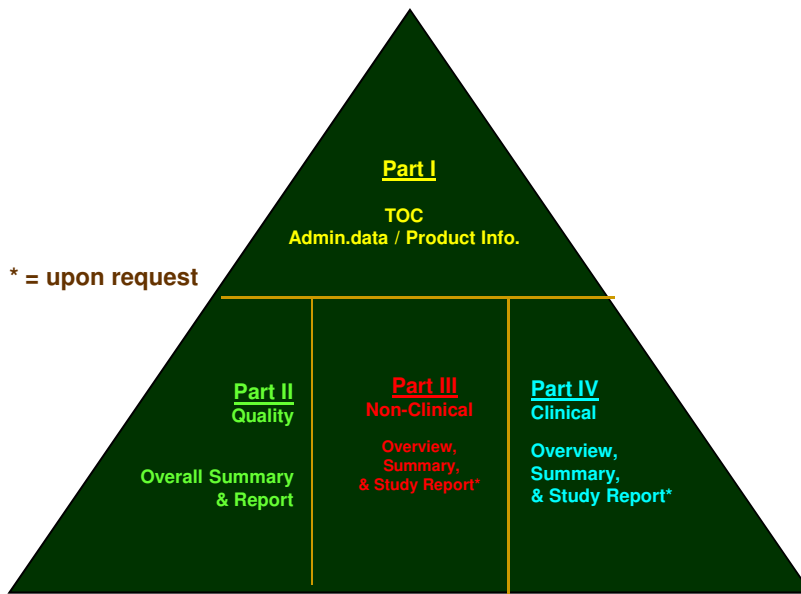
Part I
TOC
Admin.data / Product Info.

* = upon request

Part II
Quality

Overall Summary & Report

Part III
Non-Clinical

Overview, Summary, & Study Report*

Part IV
Clinical

Overview, Summary, & Study Report*